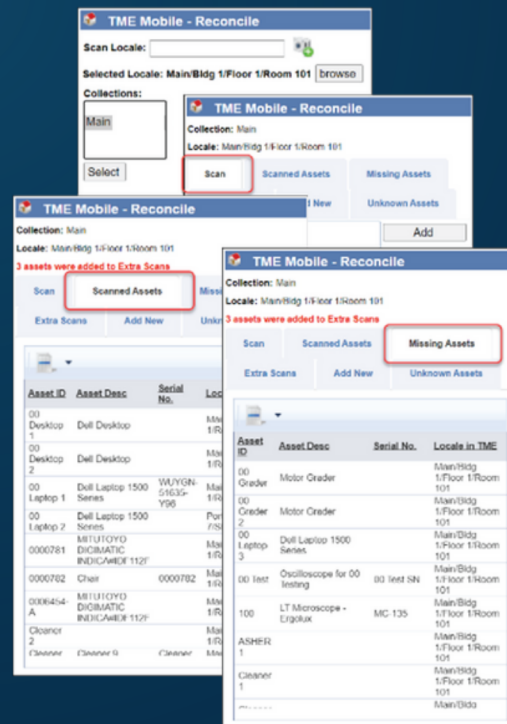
TME Mobile - Reconcile

Scan Locale:

Selected Locale: Main/Bldg 1/Floor 1/Room 101 browse

Collections:

Main

Select

TME Mobile - Reconcile

Collection: Main

Locale: Main/Bldg 1/Floor 1/Room 101

Scan | Scanned Assets | Missing Assets

New | Unknown Assets

Add

TME Mobile - Reconcile

Collection: Main

Locale: Main/Bldg 1/Floor 1/Room 101

3 assets were added to Extra Scans

Scan | Scanned Assets | Missi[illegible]

Extra Scans | Add New | Unkn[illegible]

| Asset ID | Asset Desc | Serial No. | Loc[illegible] |
|---|---|---|---|
| 00 Desktop 1 | Dell Desktop | | Ma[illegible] 1/R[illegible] |
| 00 Desktop 2 | Dell Desktop | | Ma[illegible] 1/R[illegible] |
| 00 Laptop 1 | Dell Laptop 1500 Series | WUYGN-51635-Y96 | Ma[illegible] 1/R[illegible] |
| 00 Laptop 2 | Dell Laptop 1500 Series | | Po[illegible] 7/S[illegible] |
| 0000781 | MITUTOYO DIGIMATIC INDICA#IDF112F | | Ma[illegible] 1/R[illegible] |
| 0000782 | Chair | 0000782 | Ma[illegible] 1/R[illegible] |
| 0006454-A | MITUTOYO DIGIMATIC INDICA#IDF112F | | Ma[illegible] 1/R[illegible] |
| Cleaner 2 | | | Ma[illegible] 1/R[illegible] |
| Cleaner | Cleaner 9 | Cleaner | Ma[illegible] |

TME Mobile - Reconcile

Collection: Main

Locale: Main/Bldg 1/Floor 1/Room 101

3 assets were added to Extra Scans

Scan | Scanned Assets | Missing Assets

Extra Scans | Add New | Unknown Assets

| Asset ID | Asset Desc | Serial No. | Locale in TME |
|---|---|---|---|
| 00 Grader | Motor Grader | | Main/Bldg 1/Floor 1/Room 101 |
| 00 Grader 2 | Motor Grader | | Main/Bldg 1/Floor 1/Room 101 |
| 00 Laptop 3 | Dell Laptop 1500 Series | | Main/Bldg 1/Floor 1/Room 101 |
| 00 Test | Oscilloscope for 00 testing | 00 Test SN | Main/Bldg 1/Floor 1/Room 101 |
| 100 | LT Microscope - Ergolux | MC-135 | Main/Bldg 1/Floor 1/Room 101 |
| ASHER 1 | | | Main/Bldg 1/Floor 1/Room 101 |
| Cleaner 1 | | | Main/Bldg 1/Floor 1/Room 101 |
| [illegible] | | | Main/Bldg |